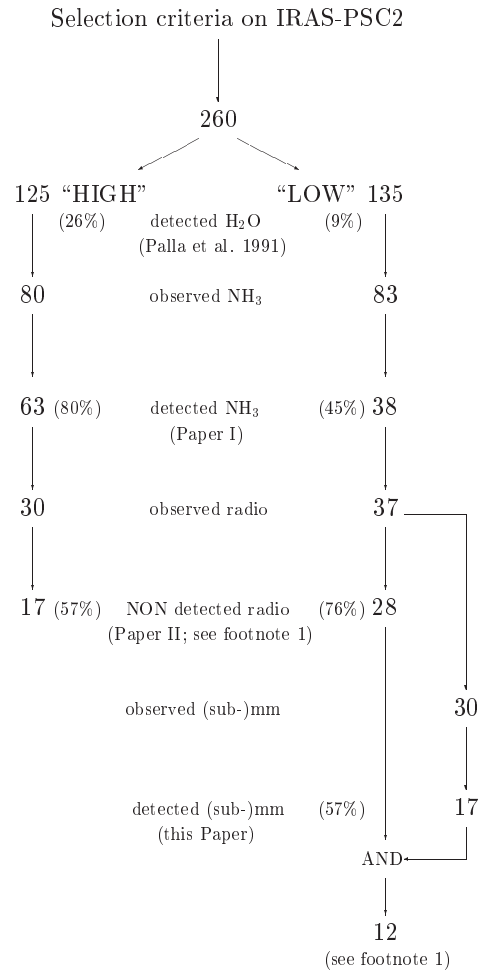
Selection criteria on IRAS-PSC2

260

125 "HIGH" "LOW" 135

(26%) detected $H_2O$ (9%)
(Palla et al. 1991)

80 observed $NH_3$ 83

63 (80%) detected $NH_3$ (45%) 38
(Paper I)

30 observed radio 37

17 (57%) NON detected radio (76%) 28
(Paper II; see footnote 1)

observed (sub-)mm 30

detected (sub-)mm (57%) 17
(this Paper)

AND

12
(see footnote 1)